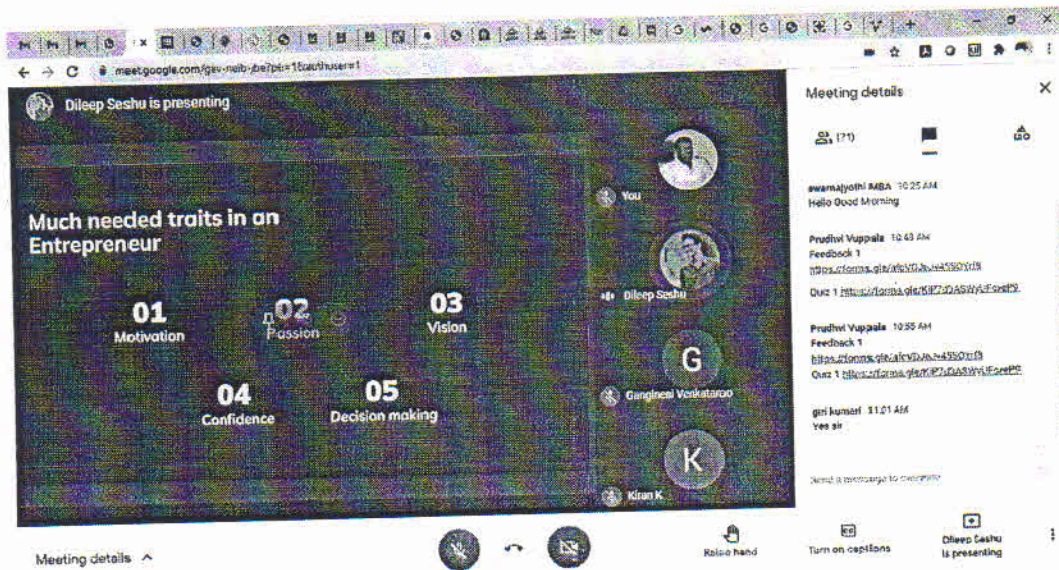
meet.google.com/gev-neib-jbe?pli=1&authuser=1

Dileep Seshu is presenting

Much needed traits in an Entrepreneur

01
Motivation

02
Passion

03
Vision

04
Confidence

05
Decision making

You

Dileep Seshu

G
Ganginesi Venkatarao

K
Kiran K

Meeting details

(21)

swarnajyothi MBA 10:25 AM
Hello Good Morning

Prudhvi Vuppala 10:43 AM
Feedback 1
https://forms.gle/afcVDJe4S5QYrf8
Quiz 1 https://forms.gle/KiP7rDASWyEForeP9

Prudhvi Vuppala 10:55 AM
Feedback 1
https://forms.gle/afcVDJe4S5QYrf8
Quiz 1 https://forms.gle/KiP7rDASWyEForeP9

giri kumari 11:01 AM
Yes sir

Send a message to everyone

Meeting details ^

Raise hand

Turn on captions

Dileep Seshu is presenting